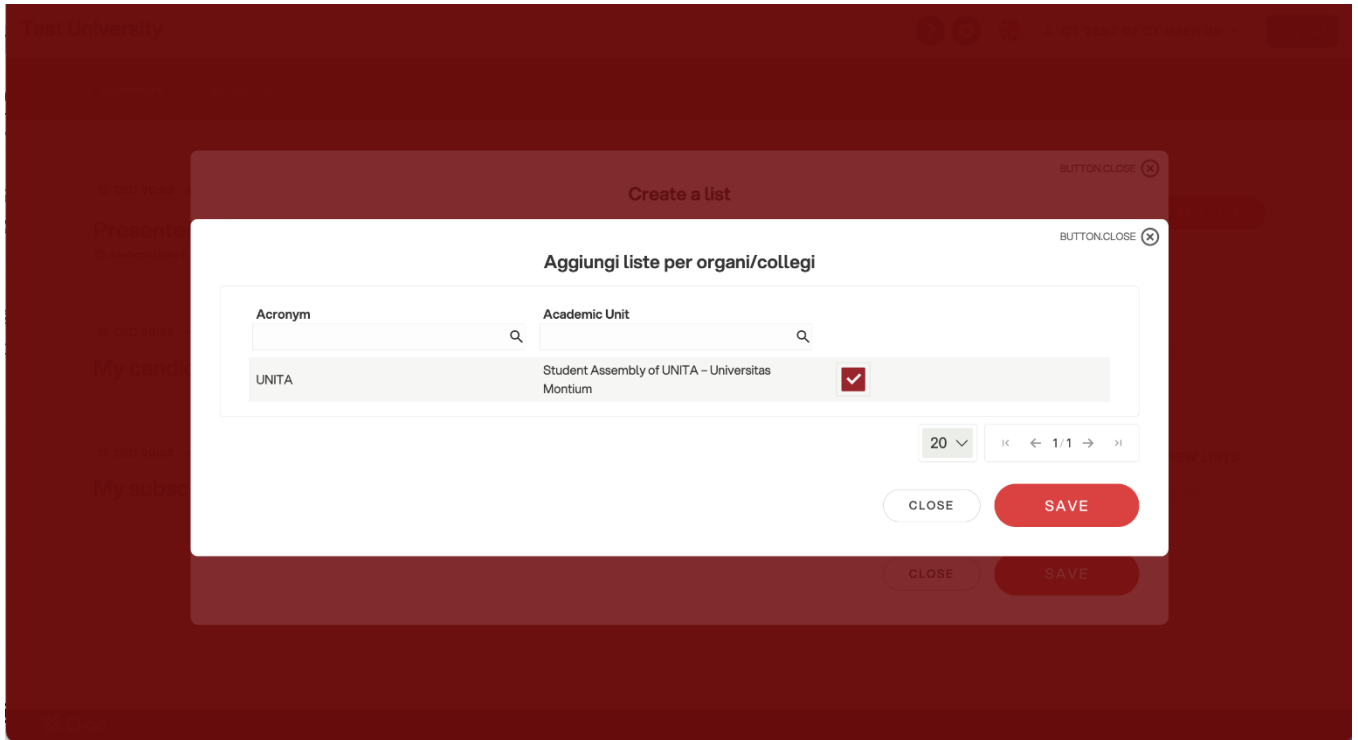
Test University

BUTTON.CLOSE

Create a list

Presente

My candi

My subs

CLOSE

SAVE

BUTTON.CLOSE

Aggiungi liste per organi/collegi

| Acronym | Academic Unit | |
|---|---|---|
| UNITA | Student Assembly of UNITA – Universitas Montium | ✓ |

20

1/1

CLOSE

SAVE